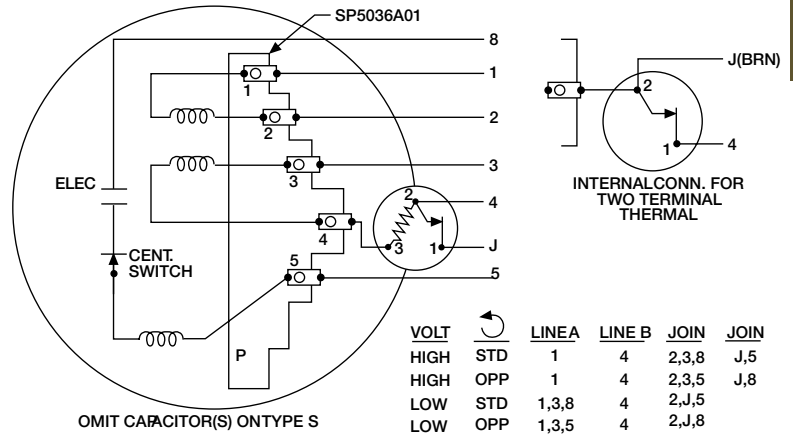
SP5036A01

8

1

2

3

4

J

5

1

2

3

4

5

2

3

1

P

ELEC

CENT. SWITCH

J(BRN)

2

1

4

INTERNALCONN. FOR TWO TERMINAL THERMAL

| VOLT | | LINE A | LINE B | JOIN | JOIN |
|---|---|---|---|---|---|
| HIGH | STD | 1 | 4 | 2,3,8 | J,5 |
| HIGH | OPP | 1 | 4 | 2,3,5 | J,8 |
| LOW | STD | 1,3,8 | 4 | 2,J,5 | |
| LOW | OPP | 1,3,5 | 4 | 2,J,8 | |

OMIT CAPACITOR(S) ONTYPE S